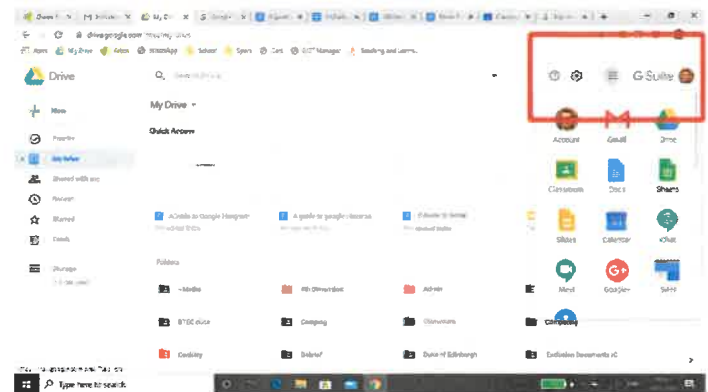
drive.google.com/drive/my-drive

Drive

New

Priority

My Drive

Shared with me

Recent

Starred

Trash

Storage

My Drive

Quick Access

Folders

BTEC

Camping

Classroom

Computing

Debrief

Duke of Edinburgh

Admin

G Suite

Account

Gmail

Drive

Classroom

Docs

Sheets

Slides

Calendar

Meet

Google+

Type here to search